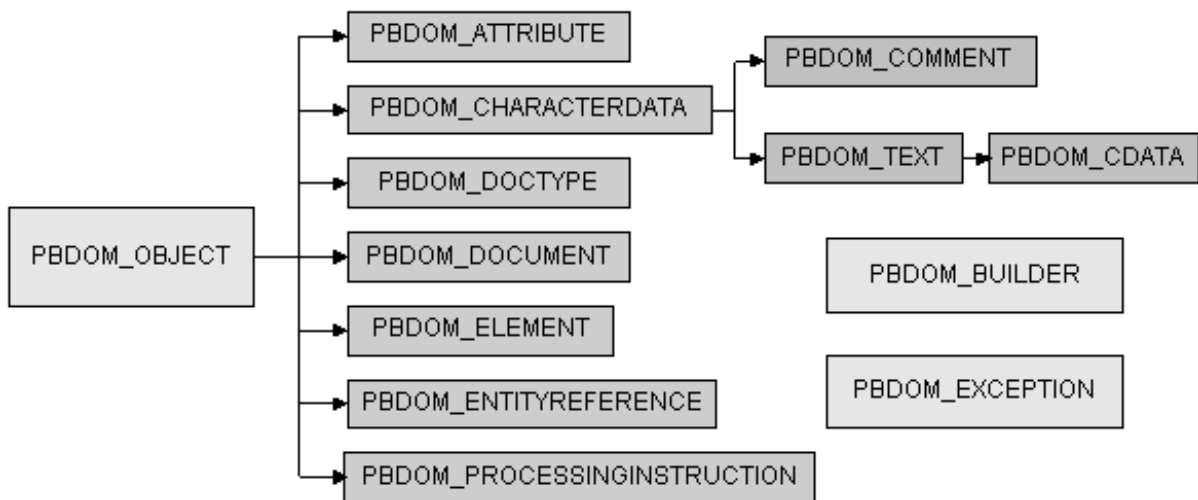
PBDOM_OBJECT

PBDOM_ATTRIBUTE

PBDOM_CHARACTERDATA

PBDOM_COMMENT

PBDOM_TEXT

PBDOM_CDATA

PBDOM_DOCTYPE

PBDOM_DOCUMENT

PBDOM_ELEMENT

PBDOM_ENTITYREFERENCE

PBDOM_PROCESSINGINSTRUCTION

PBDOM_BUILDER

PBDOM_EXCEPTION